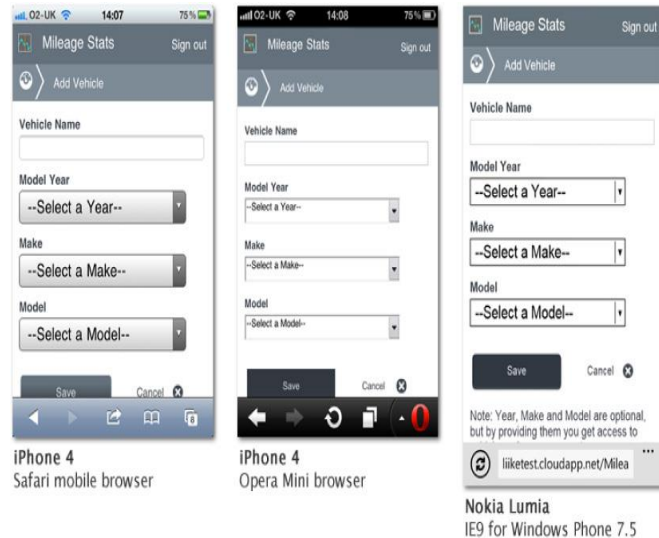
O2-UK 14:07 75%

Mileage Stats Sign out

Add Vehicle

Vehicle Name

Model Year

--Select a Year--

Make

--Select a Make--

Model

--Select a Model--

Save Cancel

iPhone 4
Safari mobile browser

O2-UK 14:08 75%

Mileage Stats Sign out

Add Vehicle

Vehicle Name

Model Year

--Select a Year--

Make

--Select a Make--

Model

--Select a Model--

Save Cancel

iPhone 4
Opera Mini browser

Mileage Stats Sign out

Add Vehicle

Vehicle Name

Model Year

--Select a Year--

Make

--Select a Make--

Model

--Select a Model--

Save Cancel

Note: Year, Make and Model are optional, but by providing them you get access to

liiketest.cloudapp.net/Milea

Nokia Lumia
IE9 for Windows Phone 7.5